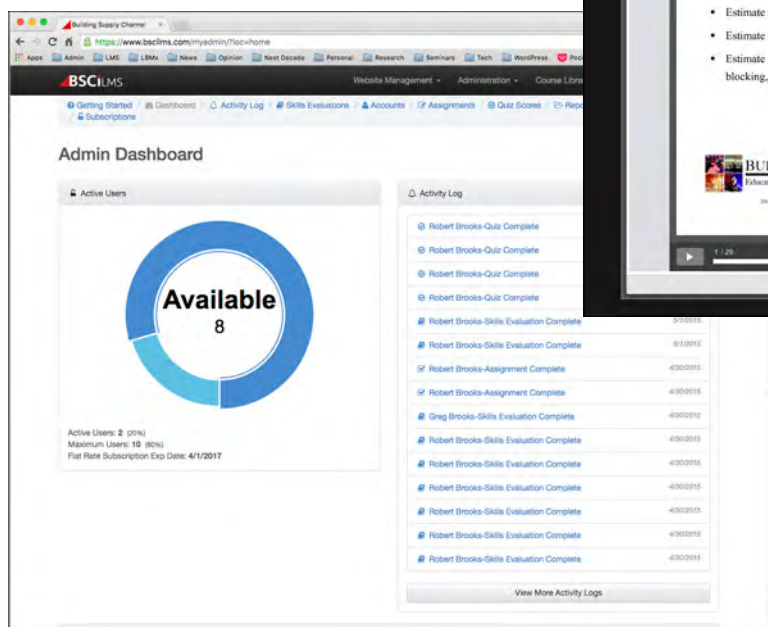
Building Supply Channel ×

https://www.bscilms.com/myadmin/?loc=home

Apps Admin LMS LBMs News Opinion Next Decade Personal Research Seminars Tech WordPress Poc

BSCiLMS

Website Management ▾ Administration ▾ Course Libra

Getting Started / Dashboard / Activity Log / Skills Evaluations / Accounts / Assignments / Quiz Scores / Repo / Subscriptions

Admin Dashboard

Active Users

Available
8

Active Users: 2 (20%)
Maximum Users: 10 (80%)
Flat Rate Subscription Exp Date: 4/1/2017

Activity Log

Robert Brooks-Quiz Complete
Robert Brooks-Quiz Complete
Robert Brooks-Quiz Complete
Robert Brooks-Quiz Complete
Robert Brooks-Skills Evaluation Complete 5/1/2015
Robert Brooks-Skills Evaluation Complete 5/1/2015
Robert Brooks-Assignment Complete 4/30/2015
Robert Brooks-Assignment Complete 4/30/2015
Greg Brooks-Skills Evaluation Complete 4/30/2015
Robert Brooks-Skills Evaluation Complete 4/30/2015
Robert Brooks-Skills Evaluation Complete 4/30/2015
Robert Brooks-Skills Evaluation Complete 4/30/2015
Robert Brooks-Skills Evaluation Complete 4/30/2015
Robert Brooks-Skills Evaluation Complete 4/30/2015
Robert Brooks-Skills Evaluation Complete 4/30/2015

View More Activity Logs

• Estimate
• Estimate
• Estimate blocking,

BU
Educa

1 / 29